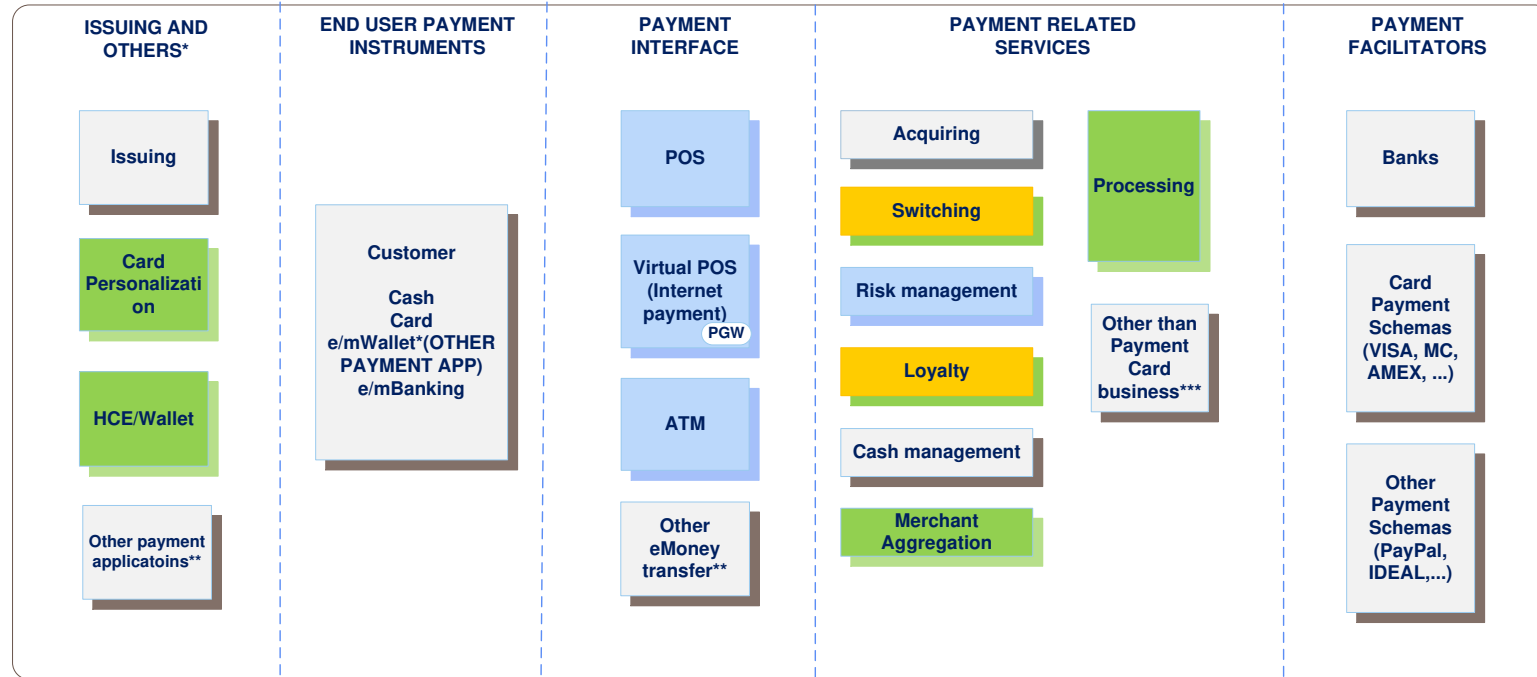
ISSUING AND OTHERS*

Issuing

Card Personalization

HCE/Wallet

Other payment applicatoins**

END USER PAYMENT INSTRUMENTS

Customer

Cash
Card
e/mWallet*(OTHER PAYMENT APP)
e/mBanking

PAYMENT INTERFACE

POS

Virtual POS (Internet payment)
PGW

ATM

Other eMoney transfer**

PAYMENT RELATED SERVICES

Acquiring

Switching

Risk management

Loyalty

Cash management

Merchant Aggregation

Processing

Other than Payment Card business***

PAYMENT FACILITATORS

Banks

Card Payment Schemas (VISA, MC, AMEX, ...)

Other Payment Schemas (PayPal, IDEAL,...)